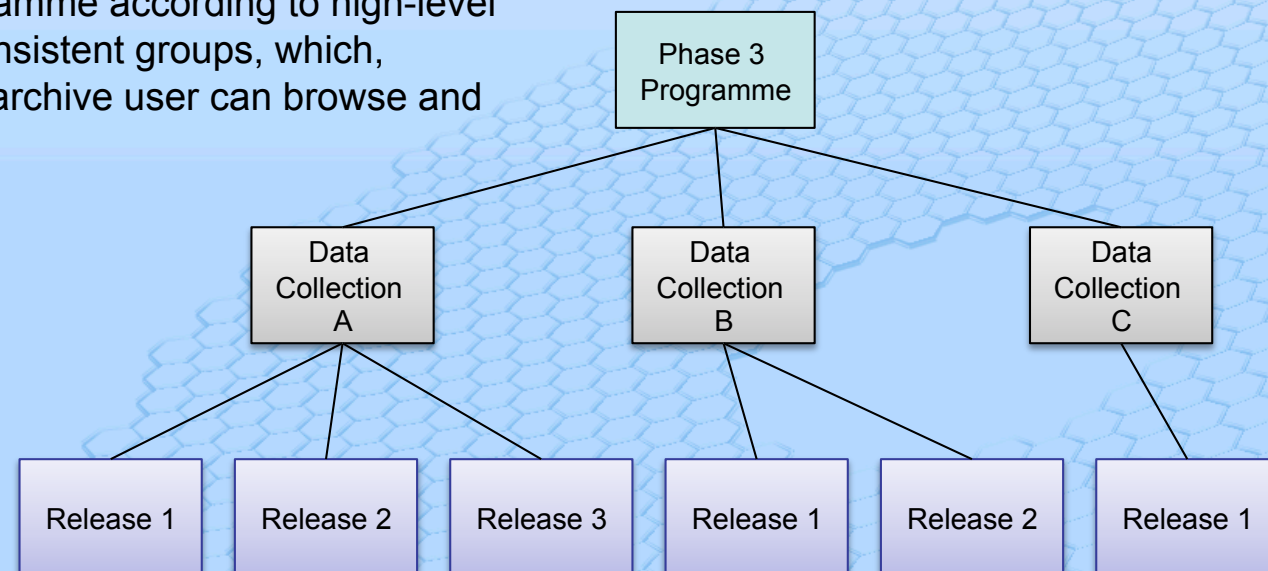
amme according to high-level
nsistent groups, which,
archive user can browse and

Phase 3 Programme

Data Collection A

Data Collection B

Data Collection C

Release 1

Release 2

Release 3

Release 1

Release 2

Release 1